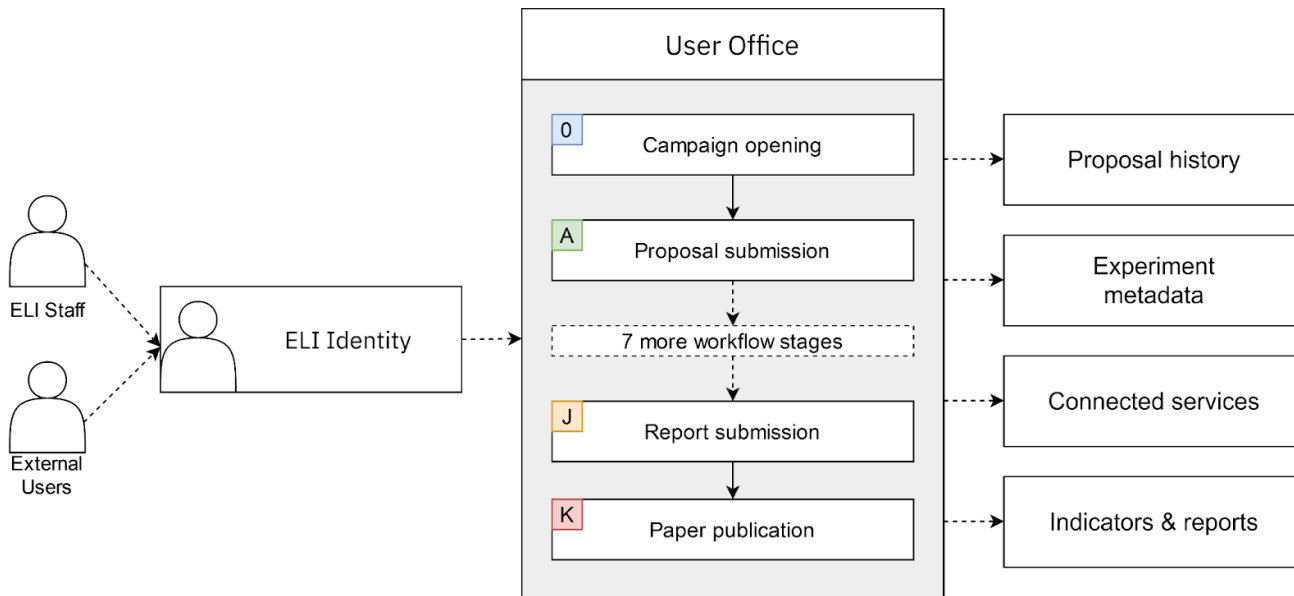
ELI Staff

External Users

ELI Identity

User Office

0 Campaign opening

A Proposal submission

7 more workflow stages

J Report submission

K Paper publication

Proposal history

Experiment metadata

Connected services

Indicators & reports